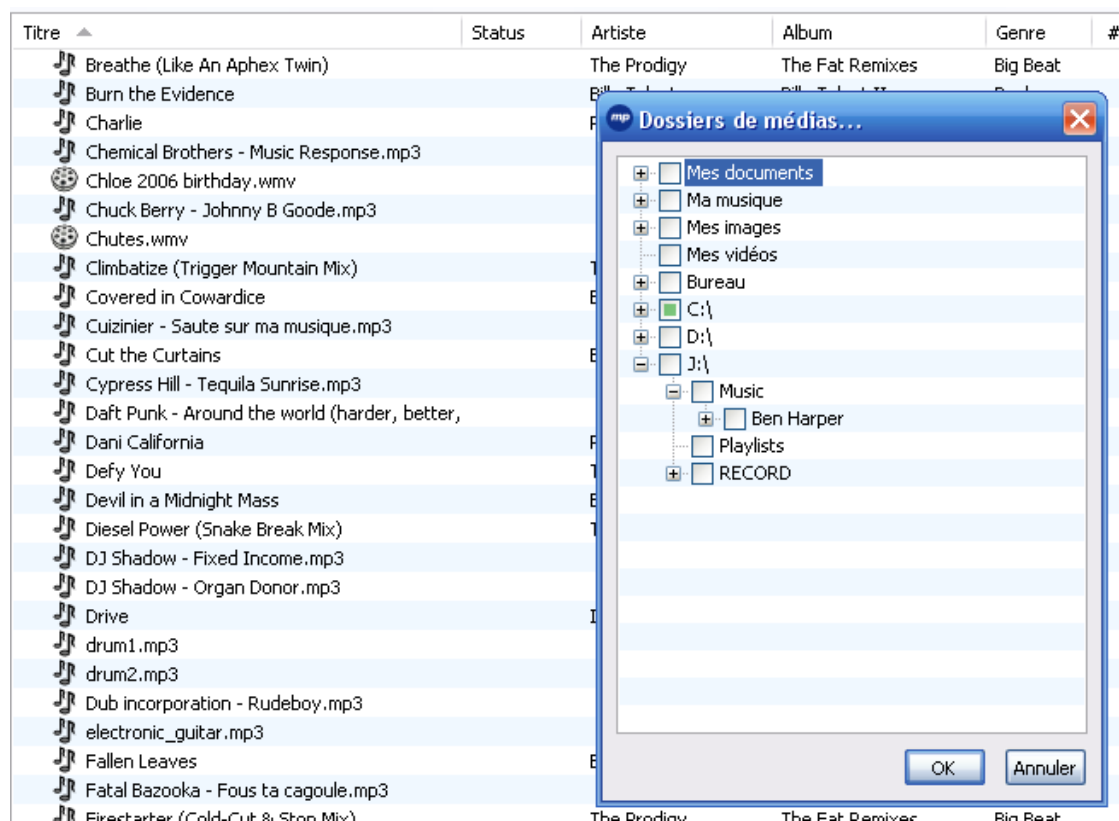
| Titre | Status | Artiste | Album | Genre | # |
|---|---|---|---|---|---|
| Breathe (Like An Aphex Twin) | | The Prodigy | The Fat Remixes | Big Beat | |
| Burn the Evidence | | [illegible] | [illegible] | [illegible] | |
| Charlie | | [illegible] | | | |
| Chemical Brothers - Music Response.mp3 | | | | | |
| Chloe 2006 birthday.wmv | | | | | |
| Chuck Berry - Johnny B Goode.mp3 | | | | | |
| Chutes.wmv | | | | | |
| Climbatize (Trigger Mountain Mix) | | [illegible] | | | |
| Covered in Cowardice | | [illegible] | | | |
| Cuizinier - Saute sur ma musique.mp3 | | | | | |
| Cut the Curtains | | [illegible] | | | |
| Cypress Hill - Tequila Sunrise.mp3 | | | | | |
| Daft Punk - Around the world (harder, better, | | | | | |
| Dani California | | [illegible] | | | |
| Defy You | | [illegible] | | | |
| Devil in a Midnight Mass | | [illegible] | | | |
| Diesel Power (Snake Break Mix) | | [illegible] | | | |
| DJ Shadow - Fixed Income.mp3 | | | | | |
| DJ Shadow - Organ Donor.mp3 | | | | | |
| Drive | | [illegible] | | | |
| drum1.mp3 | | | | | |
| drum2.mp3 | | | | | |
| Dub incorporation - Rudeboy.mp3 | | | | | |
| electronic_guitar.mp3 | | | | | |
| Fallen Leaves | | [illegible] | | | |
| Fatal Bazooka - Fous ta cagoule.mp3 | | | | | |
| Firestarter (Cold-Cut & Stop Mix) | | The Prodigy | The Fat Remixes | Big Beat | |

mp Dossiers de médias...

Mes documents
Ma musique
Mes images
Mes vidéos
Bureau
C:\
D:\
J:\
Music
Ben Harper
Playlists
RECORD

OK
Annuler